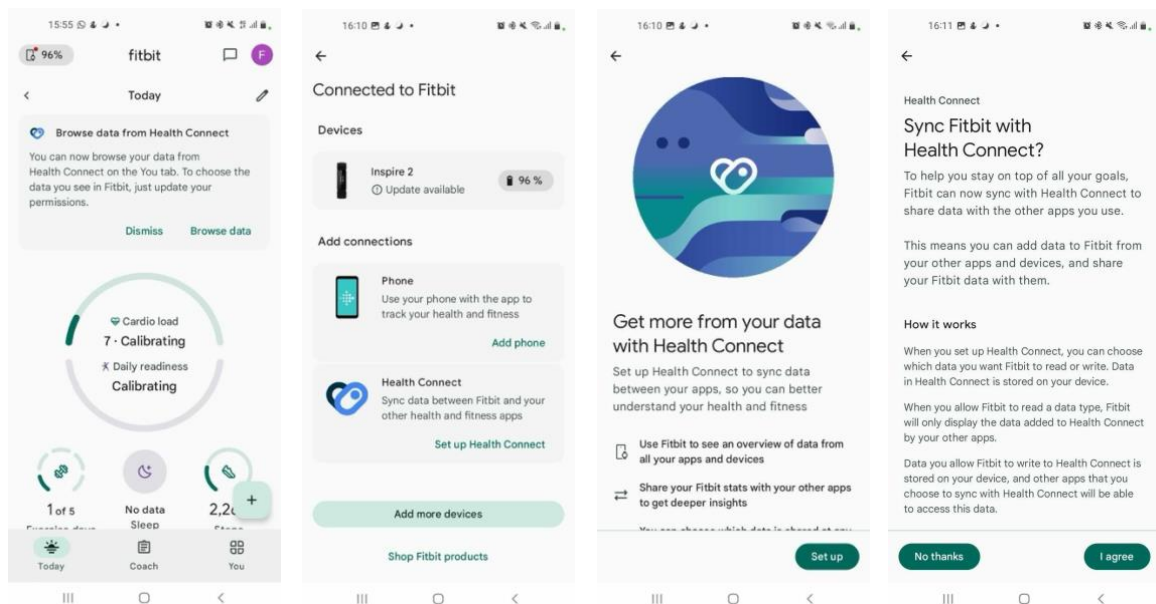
15:55

96%

fitbit

F

Today

Browse data from Health Connect

You can now browse your data from Health Connect on the You tab. To choose the data you see in Fitbit, just update your permissions.

Dismiss Browse data

Cardio load

7 · Calibrating

Daily readiness

Calibrating

1 of 5

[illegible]

No data

Sleep

2,2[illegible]

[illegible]

+

Today Coach You

16:10

Connected to Fitbit

Devices

Inspire 2

Update available

96 %

Add connections

Phone

Use your phone with the app to track your health and fitness

Add phone

Health Connect

Sync data between Fitbit and your other health and fitness apps

Set up Health Connect

Add more devices

Shop Fitbit products

16:10

Get more from your data with Health Connect

Set up Health Connect to sync data between your apps, so you can better understand your health and fitness

Use Fitbit to see an overview of data from all your apps and devices

Share your Fitbit stats with your other apps to get deeper insights

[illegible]

Set up

16:11

Health Connect

Sync Fitbit with Health Connect?

To help you stay on top of all your goals, Fitbit can now sync with Health Connect to share data with the other apps you use.

This means you can add data to Fitbit from your other apps and devices, and share your Fitbit data with them.

How it works

When you set up Health Connect, you can choose which data you want Fitbit to read or write. Data in Health Connect is stored on your device.

When you allow Fitbit to read a data type, Fitbit will only display the data added to Health Connect by your other apps.

Data you allow Fitbit to write to Health Connect is stored on your device, and other apps that you choose to sync with Health Connect will be able to access this data.

No thanks I agree